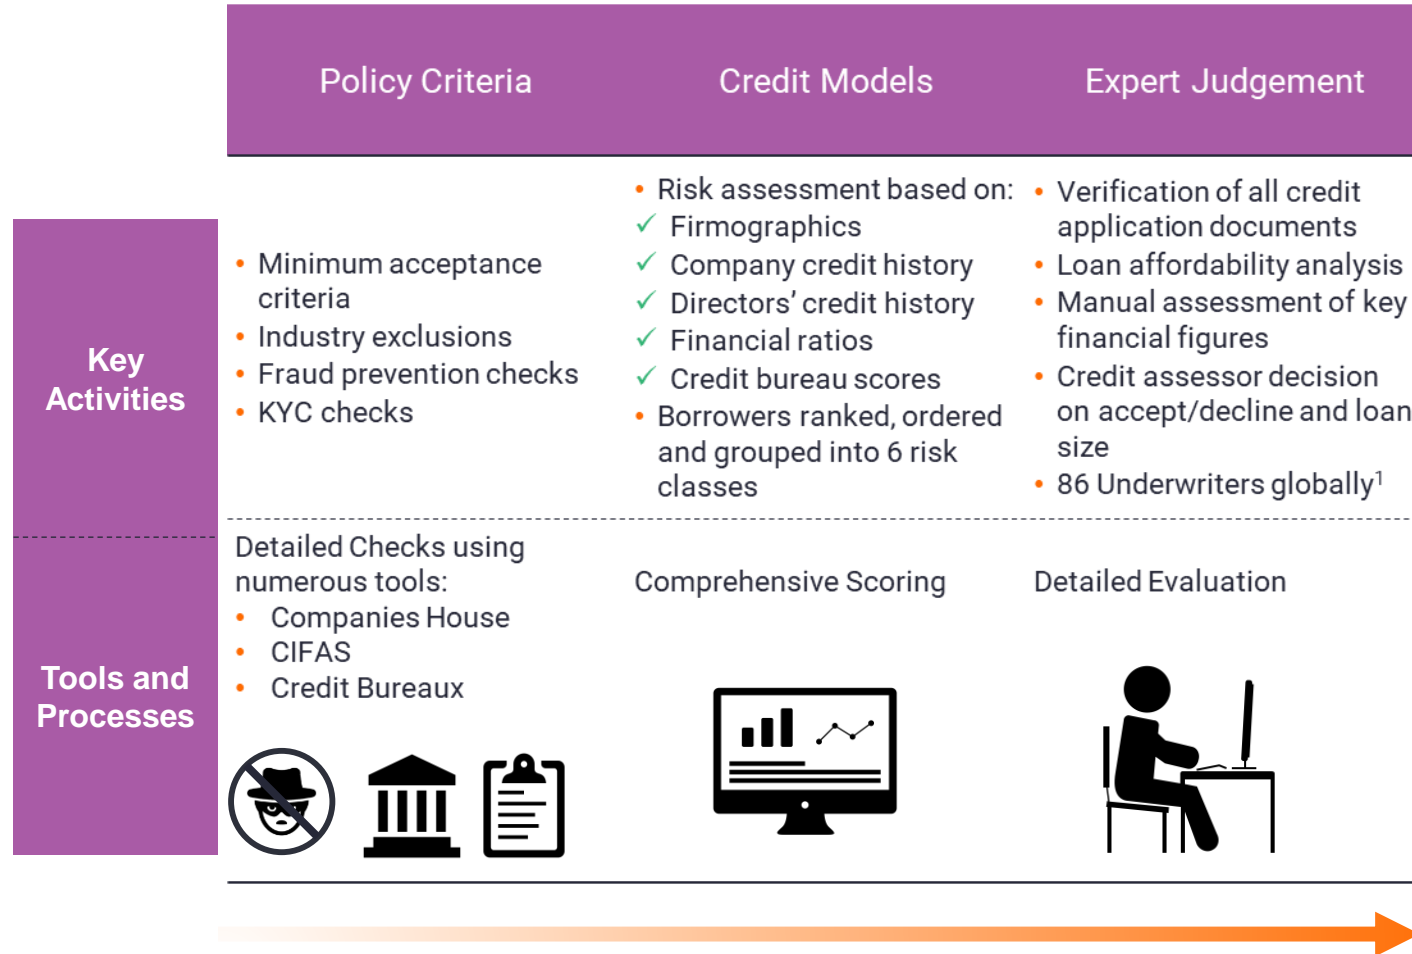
| | Policy Criteria | Credit Models | Expert Judgement |
|---|---|---|---|
| Key Activities | • Minimum acceptance criteria • Industry exclusions • Fraud prevention checks • KYC checks | • Risk assessment based on: ✓ Firmographics ✓ Company credit history ✓ Directors' credit history ✓ Financial ratios ✓ Credit bureau scores • Borrowers ranked, ordered and grouped into 6 risk classes | • Verification of all credit application documents • Loan affordability analysis • Manual assessment of key financial figures • Credit assessor decision on accept/decline and loan size • 86 Underwriters globally$^1$ |
| Tools and Processes | Detailed Checks using numerous tools: • Companies House • CIFAS • Credit Bureaux | Comprehensive Scoring | Detailed Evaluation |